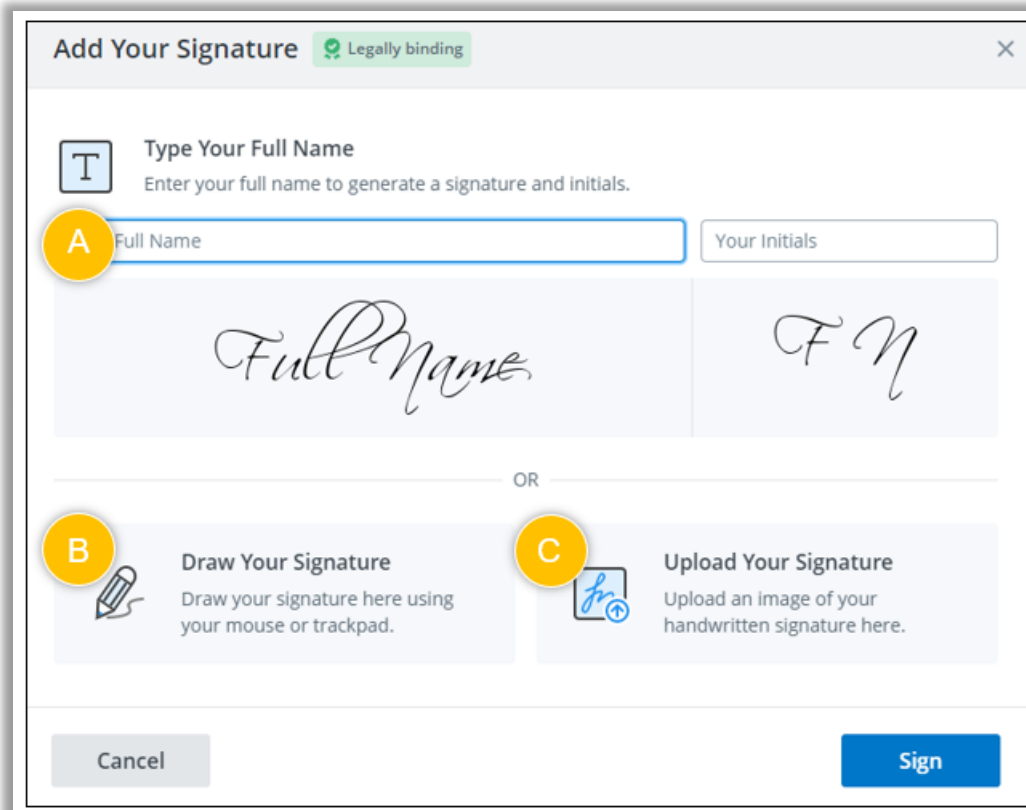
Add Your Signature Legally binding ×

T

Type Your Full Name

Enter your full name to generate a signature and initials.

A

Full Name

Your Initials

Full Name

F N

OR

B

Draw Your Signature

Draw your signature here using your mouse or trackpad.

C

fn

Upload Your Signature

Upload an image of your handwritten signature here.

Cancel

Sign